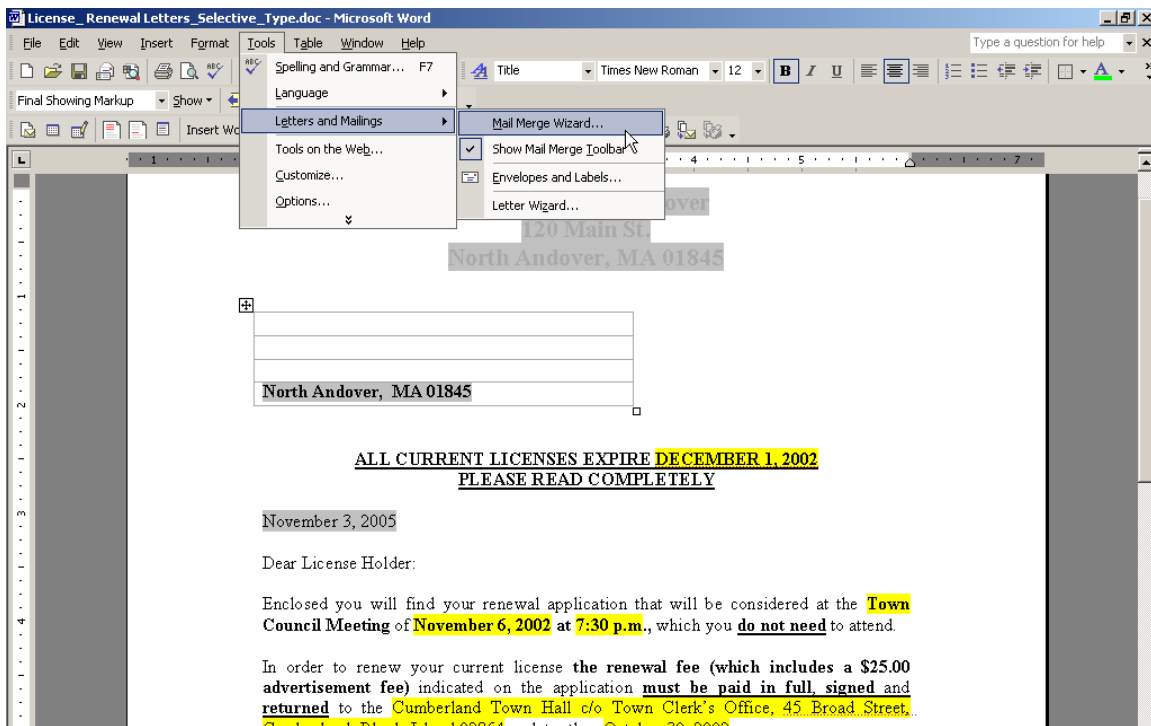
License_ Renewal Letters_Selective_Type.doc - Microsoft Word

File Edit View Insert Format Tools Table Window Help

Type a question for help

Title Times New Roman 12 B I U

Final Showing Markup Show

Insert Wo

Spelling and Grammar... F7
Language
Letters and Mailings
Tools on the Web...
Customize...
Options...

Mail Merge Wizard...
Show Mail Merge Toolbar
Envelopes and Labels...
Letter Wizard...

over
120 Main St.
North Andover, MA 01845

North Andover, MA 01845

ALL CURRENT LICENSES EXPIRE DECEMBER 1, 2002
PLEASE READ COMPLETELY

November 3, 2005

Dear License Holder:

Enclosed you will find your renewal application that will be considered at the Town Council Meeting of November 6, 2002 at 7:30 p.m., which you do not need to attend.

In order to renew your current license the renewal fee (which includes a $25.00 advertisement fee) indicated on the application must be paid in full, signed and returned to the Cumberland Town Hall c/o Town Clerk's Office, 45 Broad Street, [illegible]